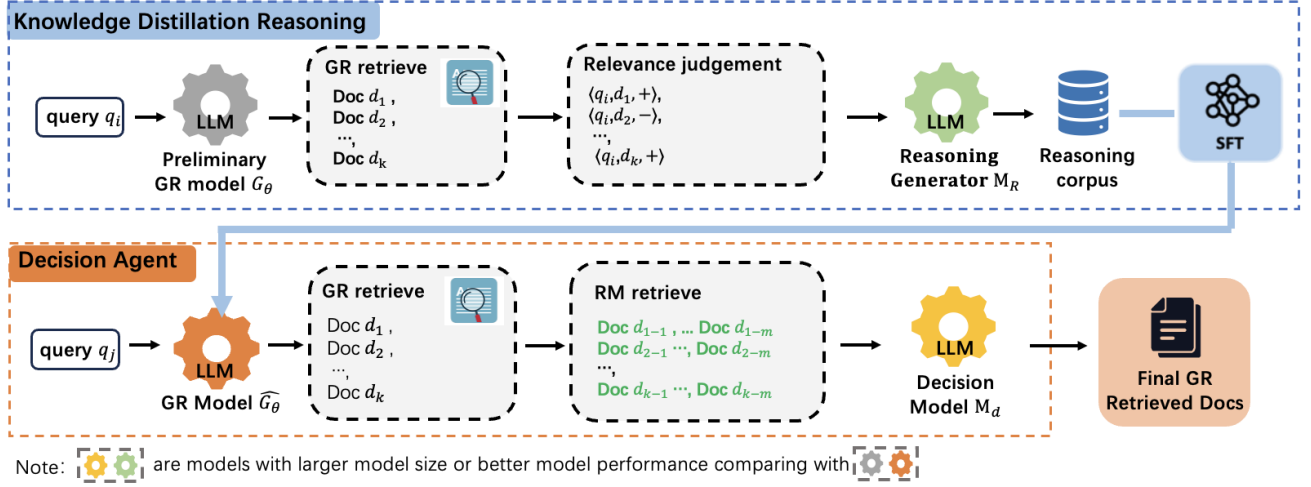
Knowledge Distillation Reasoning

query $q_i$

LLM

Preliminary GR model $G_\theta$

GR retrieve

Doc $d_1$ ,
Doc $d_2$ ,
…,
Doc $d_k$

Relevance judgement

$\langle q_i, d_1, + \rangle$,
$\langle q_i, d_2, - \rangle$,
…,
$\langle q_i, d_k, + \rangle$

LLM

Reasoning Generator $M_R$

Reasoning corpus

SFT

Decision Agent

query $q_j$

LLM

GR Model $\widehat{G_\theta}$

GR retrieve

Doc $d_1$ ,
Doc $d_2$ ,
…,
Doc $d_k$

RM retrieve

Doc $d_{1-1}$ , … Doc $d_{1-m}$
Doc $d_{2-1}$ …, Doc $d_{2-m}$
…,
Doc $d_{k-1}$ …, Doc $d_{k-m}$

LLM

Decision Model $M_d$

Final GR Retrieved Docs

Note: are models with larger model size or better model performance comparing with